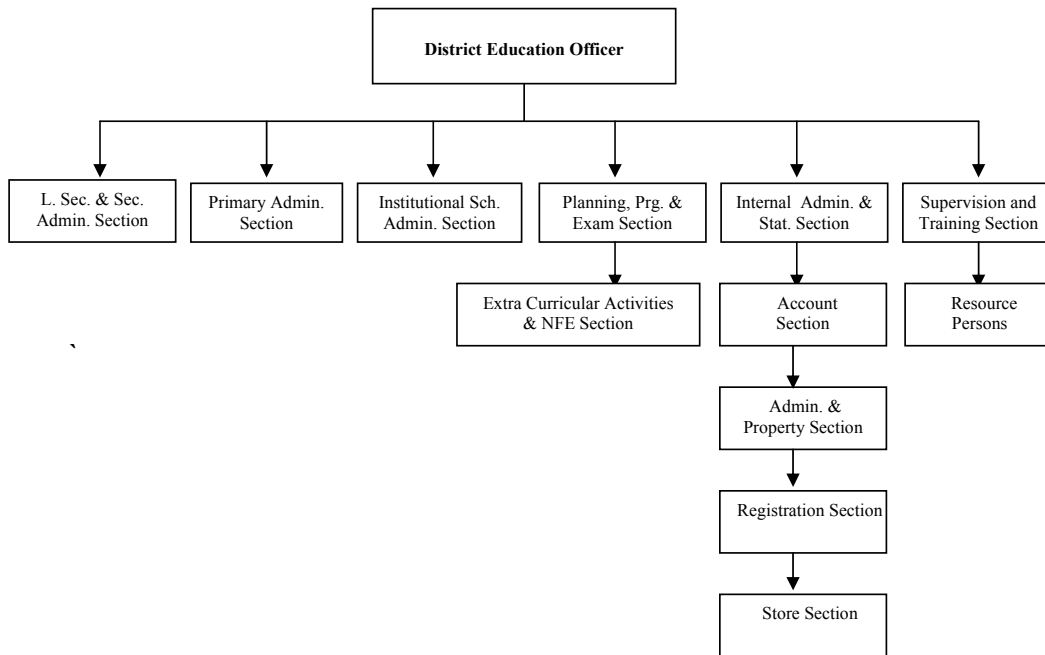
District Education Officer

L. Sec. & Sec. Admin. Section

Primary Admin. Section

Institutional Sch. Admin. Section

Planning, Prg. & Exam Section

Internal Admin. & Stat. Section

Supervision and Training Section

Extra Curricular Activities & NFE Section

Account Section

Resource Persons

`

Admin. & Property Section

Registration Section

Store Section